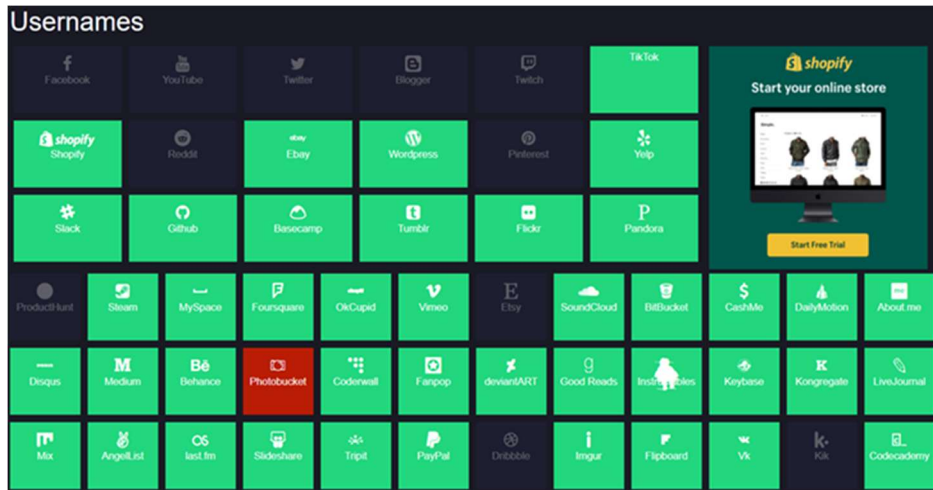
Usernames

Facebook
YouTube
Twitter
Blogger
Twitch
TikTok

shopify
Start your online store
Start Free Trial

shopify
Shopify
Reddit
ebay
Ebay
Wordpress
Pinterest
Yelp

Slack
Github
Basecamp
Tumblr
Flickr
P
Pandora

ProductHunt
Steam
MySpace
Foursquare
OkCupid
Vimeo
E
Etsy
SoundCloud
BitBucket
$
CashMe
DailyMotion
About.me

Disqus
M
Medium
Bē
Behance
Photobucket
Coderwall
Fanpop
deviantART
g
Good Reads
Instr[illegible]bles
Keybase
K
Kongregate
LiveJournal

Mix
AngelList
last.fm
Slideshare
Tripit
PayPal
Dribbble
i
Imgur
Flipboard
Vk
k
Kik
Codecademy